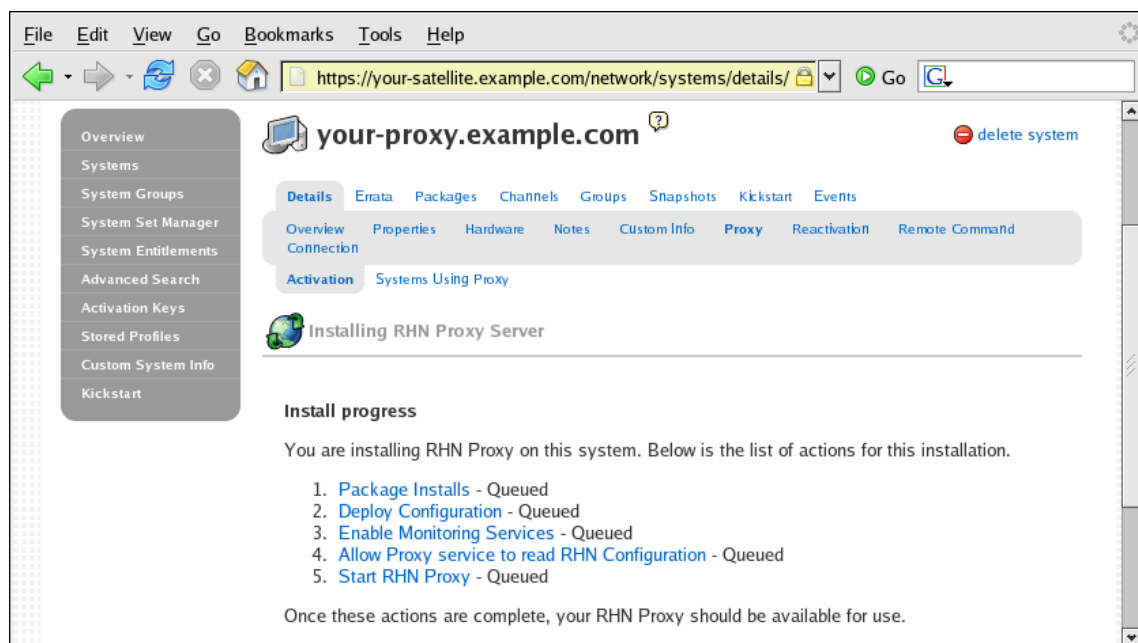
File Edit View Go Bookmarks Tools Help

https://your-satellite.example.com/network/systems/details/ Go

Overview
Systems
System Groups
System Set Manager
System Entitlements
Advanced Search
Activation Keys
Stored Profiles
Custom System Info
Kickstart

your-proxy.example.com

delete system

Details Errata Packages Channels Groups Snapshots Kickstart Events

Overview Properties Hardware Notes Custom Info Proxy Reactivation Remote Command Connection

Activation Systems Using Proxy

Installing RHN Proxy Server

Install progress

You are installing RHN Proxy on this system. Below is the list of actions for this installation.

1. Package Installs - Queued
2. Deploy Configuration - Queued
3. Enable Monitoring Services - Queued
4. Allow Proxy service to read RHN Configuration - Queued
5. Start RHN Proxy - Queued

Once these actions are complete, your RHN Proxy should be available for use.